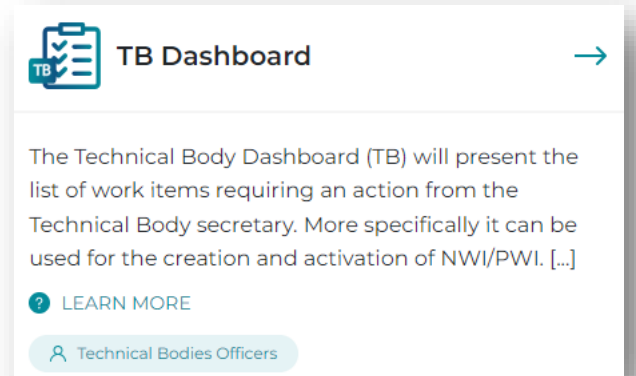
TB

TB Dashboard

→

The Technical Body Dashboard (TB) will present the list of work items requiring an action from the Technical Body secretary. More specifically it can be used for the creation and activation of NWI/PWI. [...]

? LEARN MORE

Technical Bodies Officers